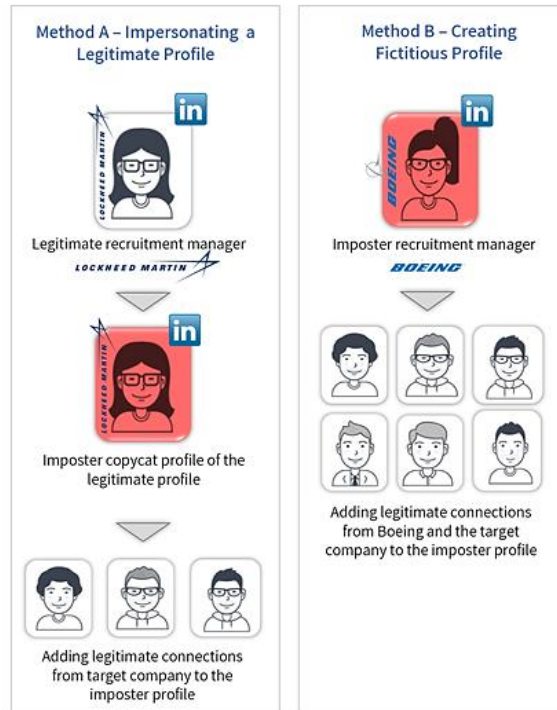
Method A – Impersonating a Legitimate Profile

in

LOCKHEED MARTIN

Legitimate recruitment manager

LOCKHEED MARTIN

in

LOCKHEED MARTIN

Imposter copycat profile of the legitimate profile

Adding legitimate connections from target company to the imposter profile

Method B – Creating Fictitious Profile

in

BOEING

Imposter recruitment manager

BOEING

Adding legitimate connections from Boeing and the target company to the imposter profile